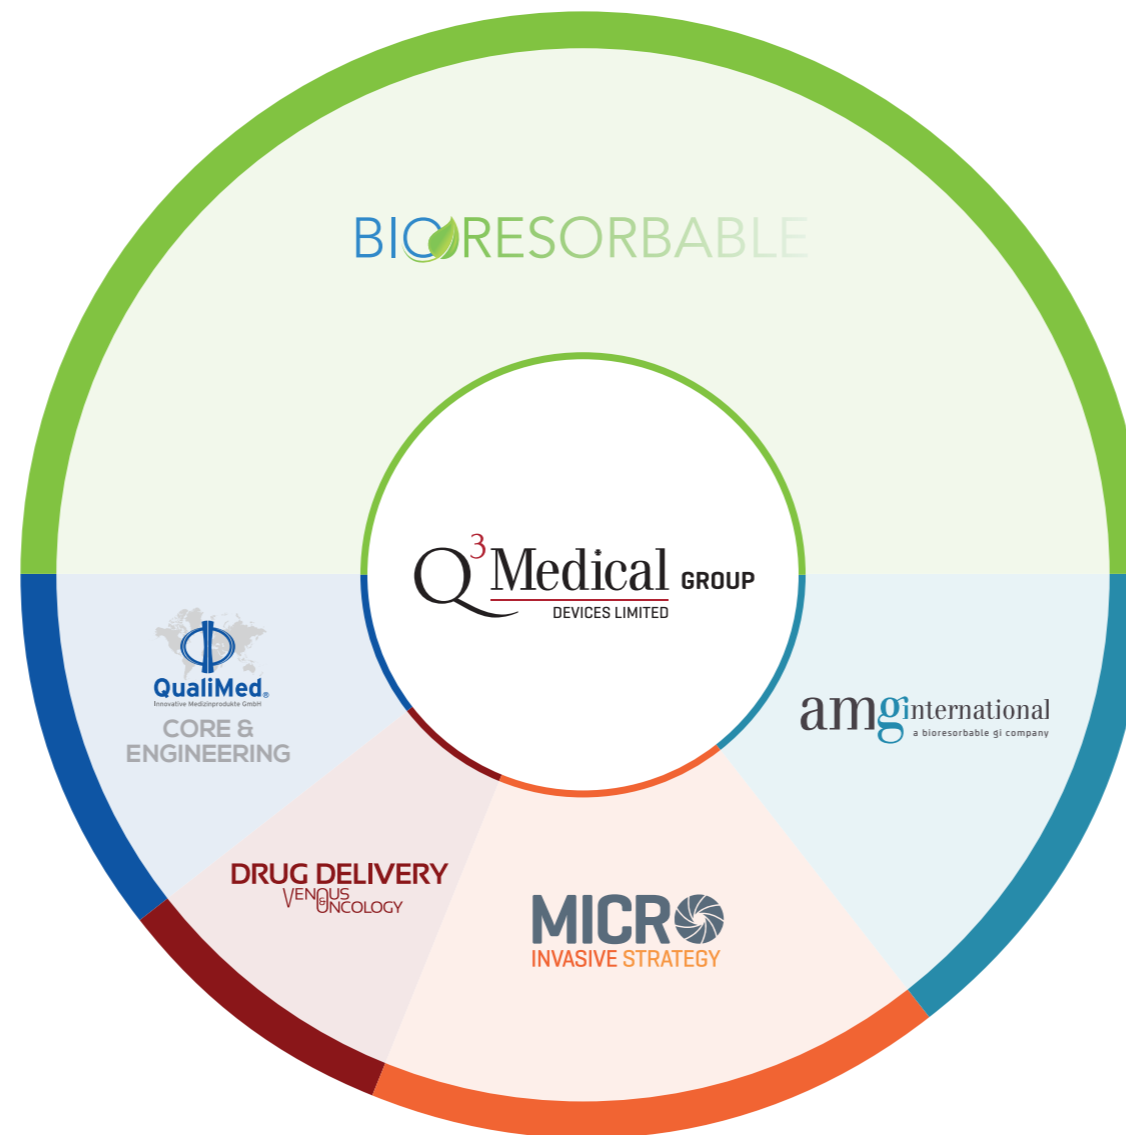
BIORESORBABLE

$Q^3$ Medical GROUP
DEVICES LIMITED

QualiMed®
Innovative Medizinprodukte GmbH
CORE & ENGINEERING

amg international
a bioresorbable gi company

DRUG DELIVERY
VENOUS ONCOLOGY

MICRO
INVASIVE STRATEGY